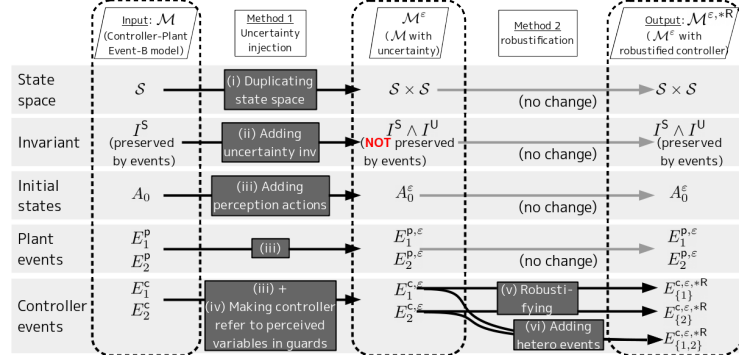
Input: $\mathcal{M}$ (Controller-Plant Event-B model)

Method 1 Uncertainty injection

$\mathcal{M}^{\varepsilon}$ ($\mathcal{M}$ with uncertainty)

Method 2 robustification

Output: $\mathcal{M}^{\varepsilon,*R}$ ($\mathcal{M}^{\varepsilon}$ with robustified controller)

State space | $\mathcal{S}$ | (i) Duplicating state space | $\mathcal{S} \times \mathcal{S}$ | (no change) | $\mathcal{S} \times \mathcal{S}$

Invariant | $I^{S}$ (preserved by events) | (ii) Adding uncertainty inv | $I^{S} \wedge I^{U}$ (NOT preserved by events) | (no change) | $I^{S} \wedge I^{U}$ (preserved by events)

Initial states | $A_0$ | (iii) Adding perception actions | $A_0^{\varepsilon}$ | (no change) | $A_0^{\varepsilon}$

Plant events | $E_1^{p}$ $E_2^{p}$ | (iii) | $E_1^{p,\varepsilon}$ $E_2^{p,\varepsilon}$ | (no change) | $E_1^{p,\varepsilon}$ $E_2^{p,\varepsilon}$

Controller events | $E_1^{c}$ $E_2^{c}$ | (iii) + (iv) Making controller refer to perceived variables in guards | $E_1^{c,\varepsilon}$ $E_2^{c,\varepsilon}$ | (v) Robusti-fying | (vi) Adding hetero events | $E_{\{1\}}^{c,\varepsilon,*R}$ $E_{\{2\}}^{c,\varepsilon,*R}$ $E_{\{1,2\}}^{c,\varepsilon,*R}$